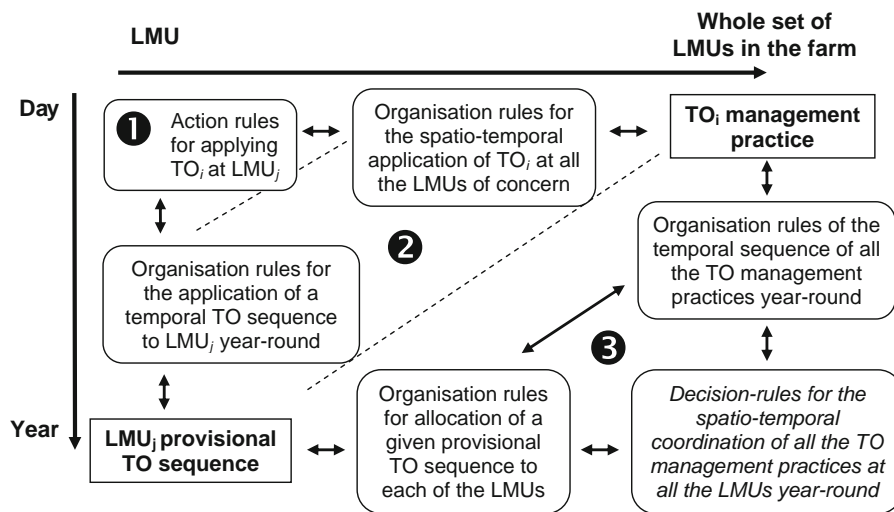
LMU

Whole set of LMUs in the farm

Day

Year

❶

Action rules for applying $TO_i$ at $LMU_j$

Organisation rules for the spatio-temporal application of $TO_i$ at all the LMUs of concern

$TO_i$ management practice

❷

Organisation rules for the application of a temporal TO sequence to $LMU_j$ year-round

Organisation rules of the temporal sequence of all the TO management practices year-round

❸

$LMU_j$ provisional TO sequence

Organisation rules for allocation of a given provisional TO sequence to each of the LMUs

*Decision-rules for the spatio-temporal coordination of all the TO management practices at all the LMUs year-round*